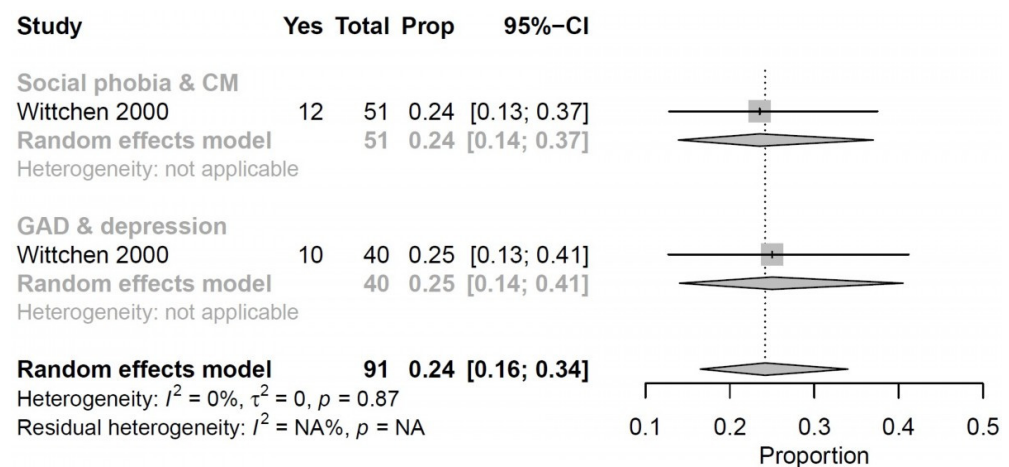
| Study | Yes | Total | Prop | 95%−CI |
|---|---|---|---|---|
| **Social phobia & CM** | | | | |
| Wittchen 2000 | 12 | 51 | 0.24 | [0.13; 0.37] |
| **Random effects model** | | 51 | 0.24 | [0.14; 0.37] |
| Heterogeneity: not applicable | | | | |
| **GAD & depression** | | | | |
| Wittchen 2000 | 10 | 40 | 0.25 | [0.13; 0.41] |
| **Random effects model** | | 40 | 0.25 | [0.14; 0.41] |
| Heterogeneity: not applicable | | | | |
| **Random effects model** | | **91** | **0.24** | **[0.16; 0.34]** |

Heterogeneity: $I^2 = 0\%$, $\tau^2 = 0$, $p = 0.87$
Residual heterogeneity: $I^2 = NA\%$, $p = NA$

0.1 0.2 0.3 0.4 0.5
Proportion